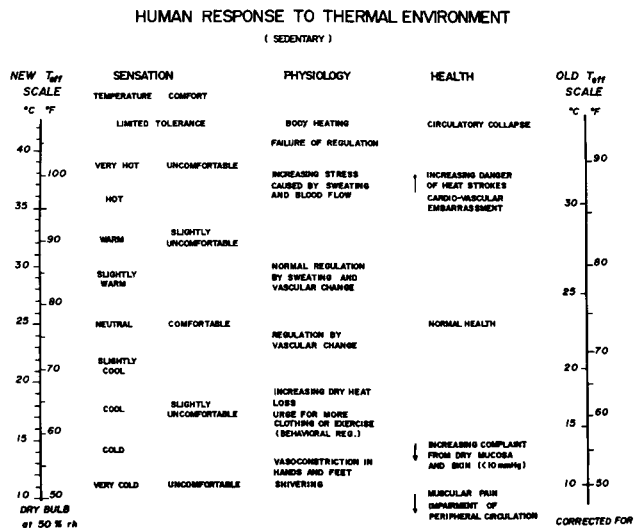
HUMAN RESPONSE TO THERMAL ENVIRONMENT

( SEDENTARY )

NEW $T_{eff}$ SCALE

°C °F

40
35
30
25
20
15
10

100
90
80
70
60
50

DRY BULB at 50 % rh

SENSATION

TEMPERATURE COMFORT

LIMITED TOLERANCE

VERY HOT UNCOMFORTABLE

HOT

WARM SLIGHTLY UNCOMFORTABLE

SLIGHTLY WARM

NEUTRAL COMFORTABLE

SLIGHTLY COOL

COOL SLIGHTLY UNCOMFORTABLE

COLD

VERY COLD UNCOMFORTABLE

PHYSIOLOGY

BODY HEATING

FAILURE OF REGULATION

INCREASING STRESS CAUSED BY SWEATING AND BLOOD FLOW

NORMAL REGULATION BY SWEATING AND VASCULAR CHANGE

REGULATION BY VASCULAR CHANGE

INCREASING DRY HEAT LOSS

URGE FOR MORE CLOTHING OR EXERCISE (BEHAVIORAL REG.)

VASOCONSTRICTION IN HANDS AND FEET

SHIVERING

HEALTH

CIRCULATORY COLLAPSE

INCREASING DANGER OF HEAT STROKES

CARDIO-VASCULAR EMBARRASSMENT

NORMAL HEALTH

INCREASING COMPLAINT FROM DRY MUCOSA AND SKIN (<10 mmHg)

MUSCULAR PAIN

IMPAIRMENT OF PERIPHERAL CIRCULATION

OLD $T_{eff}$ SCALE

°C °F

90
30
80
25
70
20
60
15
10
50

CORRECTED FOR